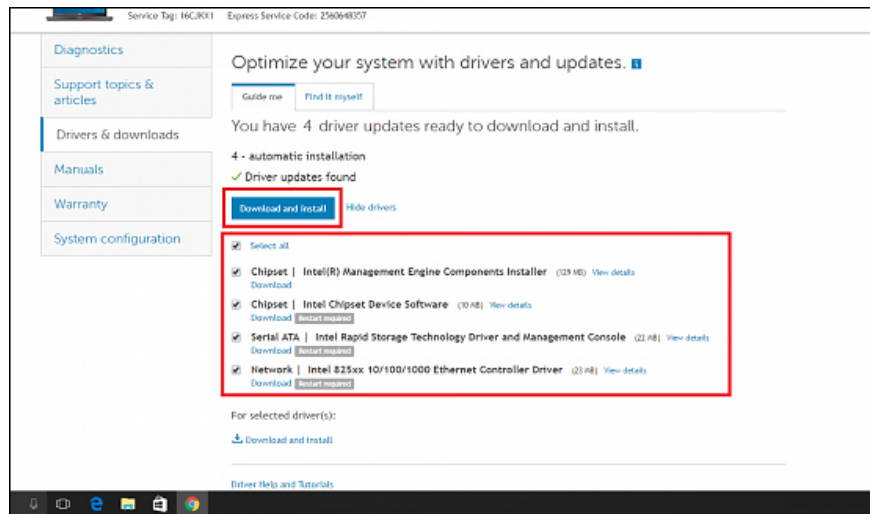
Service Tag: 16CJKX1 Express Service Code: 2560648357

Diagnostics

Support topics & articles

Drivers & downloads

Manuals

Warranty

System configuration

Optimize your system with drivers and updates.

Guide me Find it myself

You have 4 driver updates ready to download and install.

4 - automatic installation

✓ Driver updates found

Download and install Hide drivers

Select all

Chipset | Intel(R) Management Engine Components Installer (129 MB) View details
Download

Chipset | Intel Chipset Device Software (10 MB) View details
Download Restart required

Serial ATA | Intel Rapid Storage Technology Driver and Management Console (22 MB) View details
Download Restart required

Network | Intel 825xx 10/100/1000 Ethernet Controller Driver (23 MB) View details
Download Restart required

For selected driver(s):

Download and install

Driver Help and Tutorials